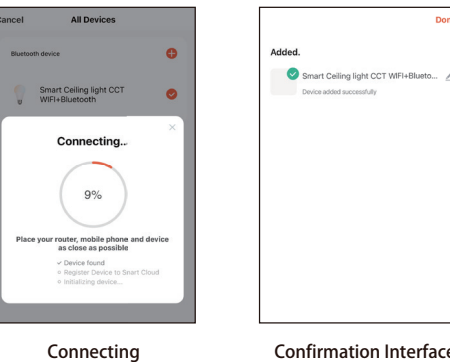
Cancel All Devices

Bluetooth device

Smart Ceiling light CCT WIFI+Bluetooth

Connecting...

9%

Place your router, mobile phone and device as close as possible

✓ Device found
Register Device to Smart Cloud
Initializing device...

Connecting

Done

Added.

Smart Ceiling light CCT WIFI+Blueto...

Device added successfully

Confirmation Interface